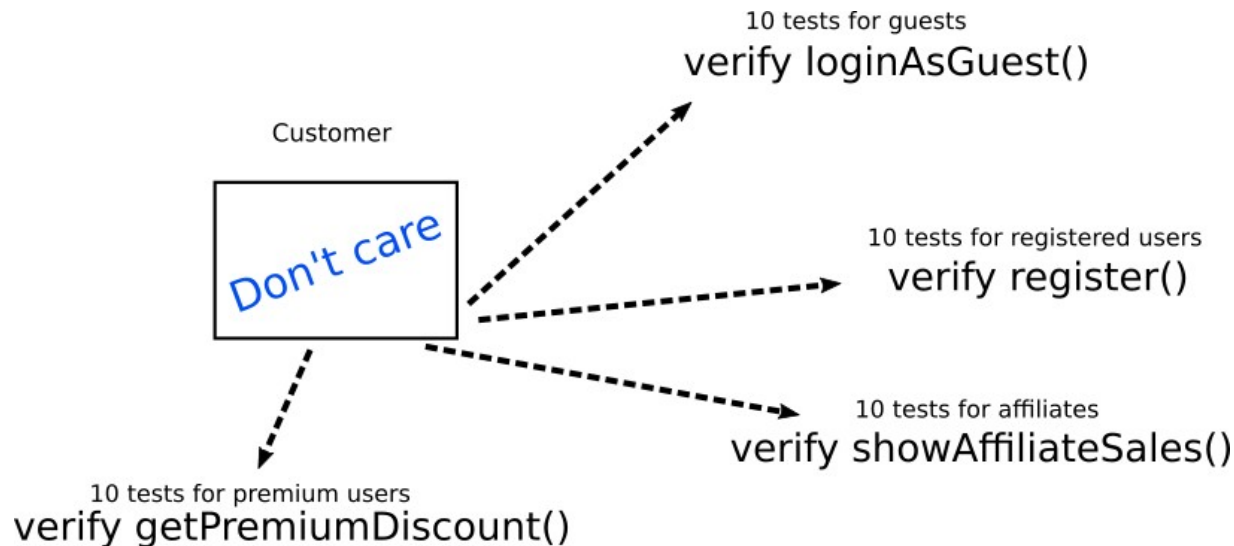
10 tests for guests
verify loginAsGuest()

Customer

Don't care

10 tests for registered users
verify register()

10 tests for affiliates
verify showAffiliateSales()

10 tests for premium users
verify getPremiumDiscount()